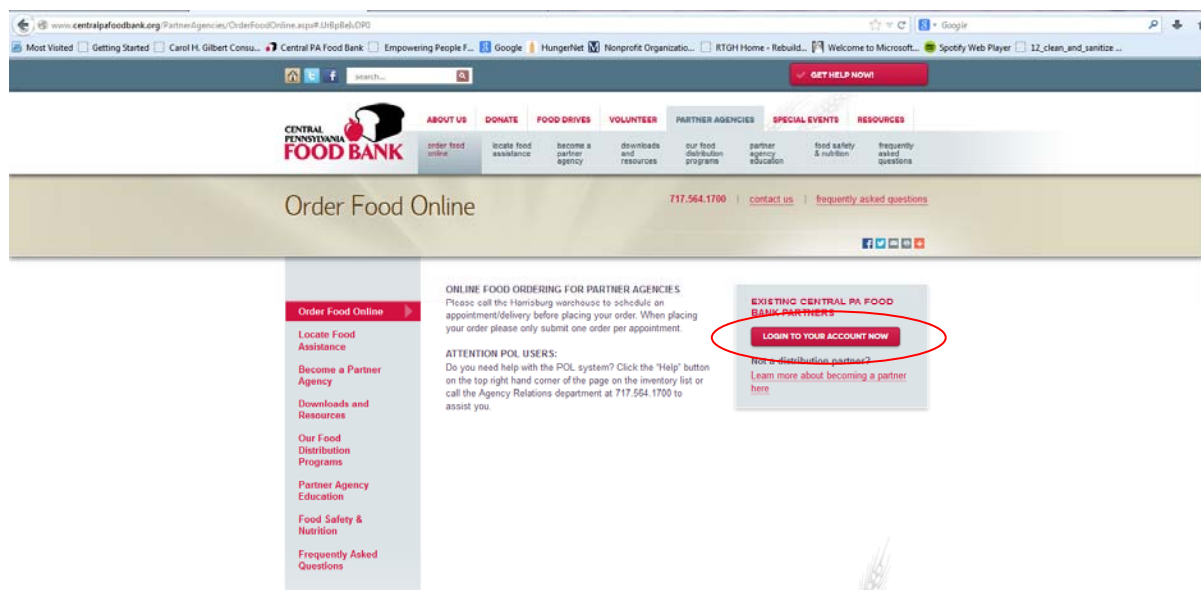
www.centralpafoodbank.org/PartnerAgencies/OrderFoodOnline.aspx#.UrBpBelvDP0

Google

Most Visited | Getting Started | Carol H. Gilbert Consu... | Central PA Food Bank | Empowering People F... | Google | HungerNet | Nonprofit Organizatio... | RTGH Home - Rebuild... | Welcome to Microsoft... | Spotify Web Player | 12_clean_and_sanitize ...

search...

GET HELP NOW!

CENTRAL PENNSYLVANIA FOOD BANK

ABOUT US | DONATE | FOOD DRIVES | VOLUNTEER | PARTNER AGENCIES | SPECIAL EVENTS | RESOURCES

order food online | locate food assistance | become a partner agency | downloads and resources | our food distribution programs | partner agency education | food safety & nutrition | frequently asked questions

Order Food Online

717.564.1700 | contact us | frequently asked questions

Order Food Online
Locate Food Assistance
Become a Partner Agency
Downloads and Resources
Our Food Distribution Programs
Partner Agency Education
Food Safety & Nutrition
Frequently Asked Questions

ONLINE FOOD ORDERING FOR PARTNER AGENCIES
Please call the Harrisburg warehouse to schedule an appointment/delivery before placing your order. When placing your order please only submit one order per appointment.

ATTENTION POL USERS:
Do you need help with the POL system? Click the "Help" button on the top right hand corner of the page on the inventory list or call the Agency Relations department at 717.564.1700 to assist you.

EXISTING CENTRAL PA FOOD BANK PARTNERS

LOGIN TO YOUR ACCOUNT NOW

Not a distribution partner?
Learn more about becoming a partner here